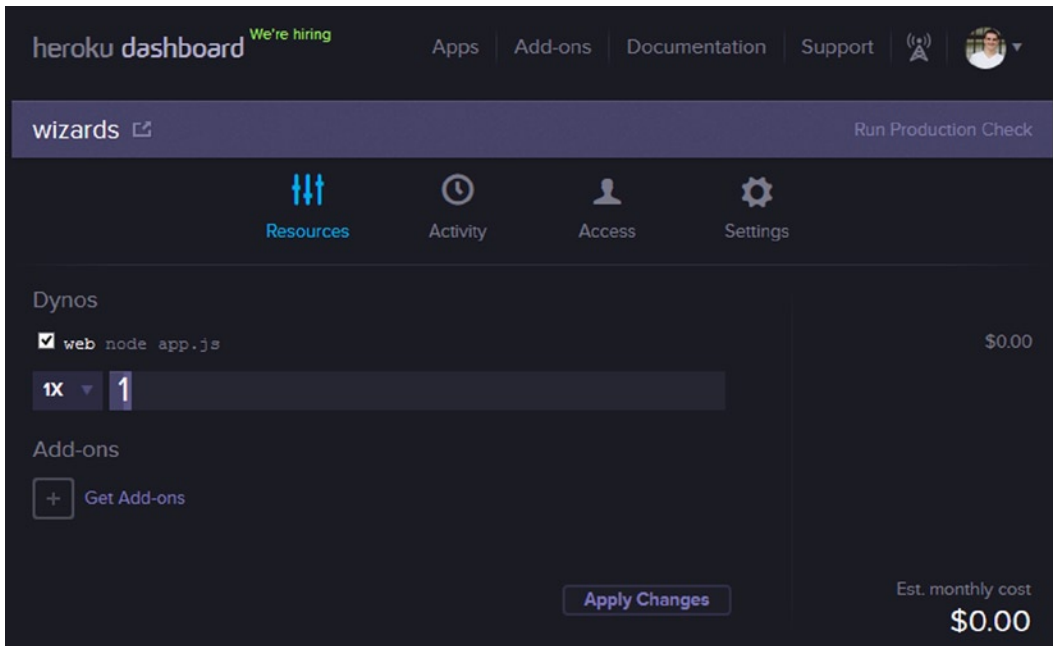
heroku dashboard We're hiring

Apps | Add-ons | Documentation | Support

wizards

Run Production Check

Resources

Activity

Access

Settings

Dynos

web node app.js

$0.00

1X 1

Add-ons

+ Get Add-ons

Apply Changes

Est. monthly cost

$0.00